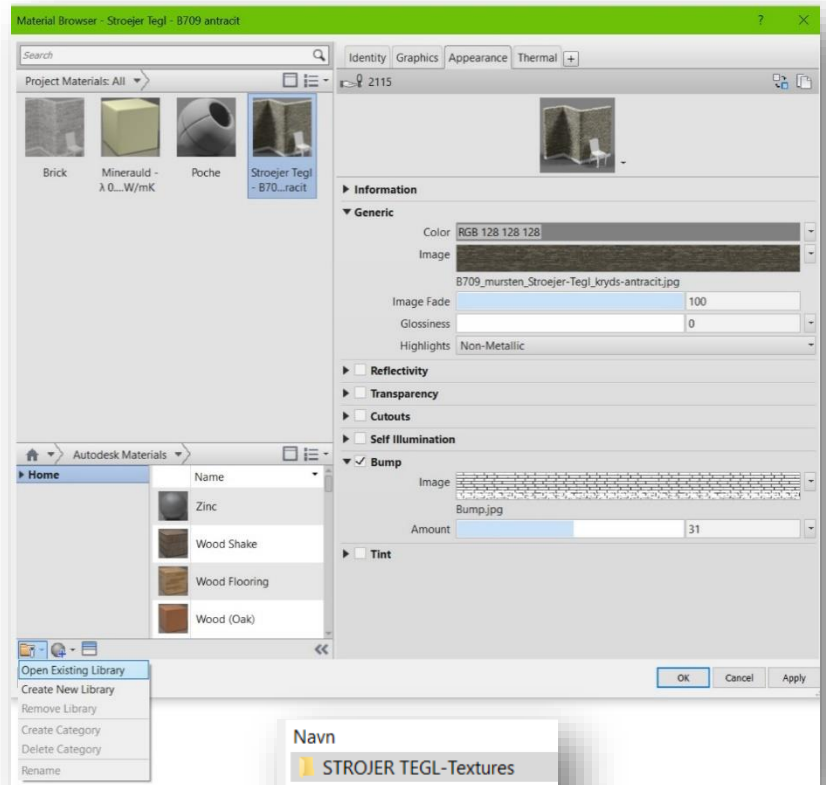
Material Browser - Stroejer Tegl - B709 antracit

?

Search

Project Materials: All

Brick

Minerauld - λ 0....W/mK

Poche

Stroejer Tegl - B70....racit

Autodesk Materials

Home

Name

Zinc

Wood Shake

Wood Flooring

Wood (Oak)

Open Existing Library

Create New Library

Remove Library

Create Category

Delete Category

Rename

Identity | Graphics | Appearance | Thermal | +

2115

Information

Generic

Color RGB 128 128 128

Image

B709_mursten_Stroejer-Tegl_kryds-antracit.jpg

Image Fade 100

Glossiness 0

Highlights Non-Metallic

Reflectivity

Transparency

Cutouts

Self Illumination

✓ Bump

Image

Bump.jpg

Amount 31

Tint

OK | Cancel | Apply

Navn

STROJER TEGL-Textures